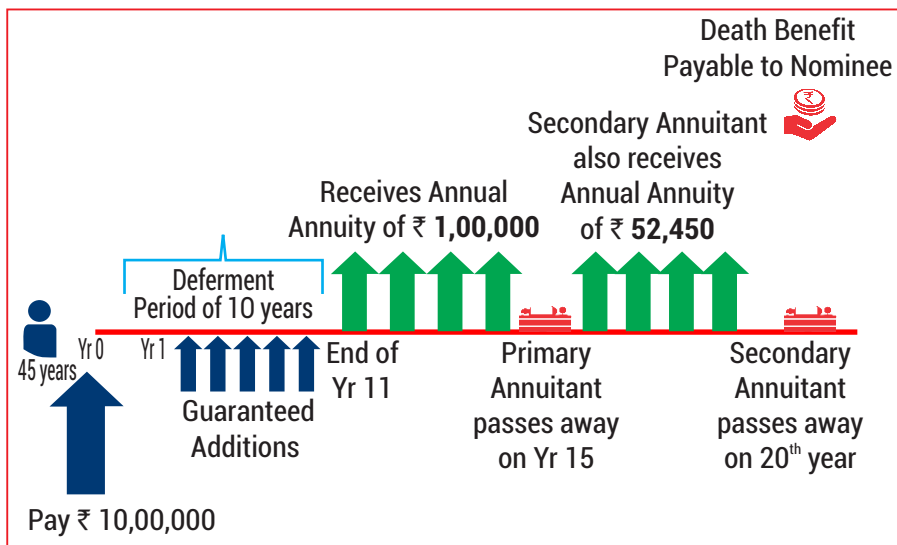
Death Benefit Payable to Nominee

Secondary Annuitant also receives Annual Annuity of ₹ **52,450**

Receives Annual Annuity of ₹ **1,00,000**

Deferment Period of 10 years

45 years

Yr 0

Yr 1

Guaranteed Additions

End of Yr 11

Primary Annuitant passes away on Yr 15

Secondary Annuitant passes away on 20$^{th}$ year

Pay ₹ 10,00,000